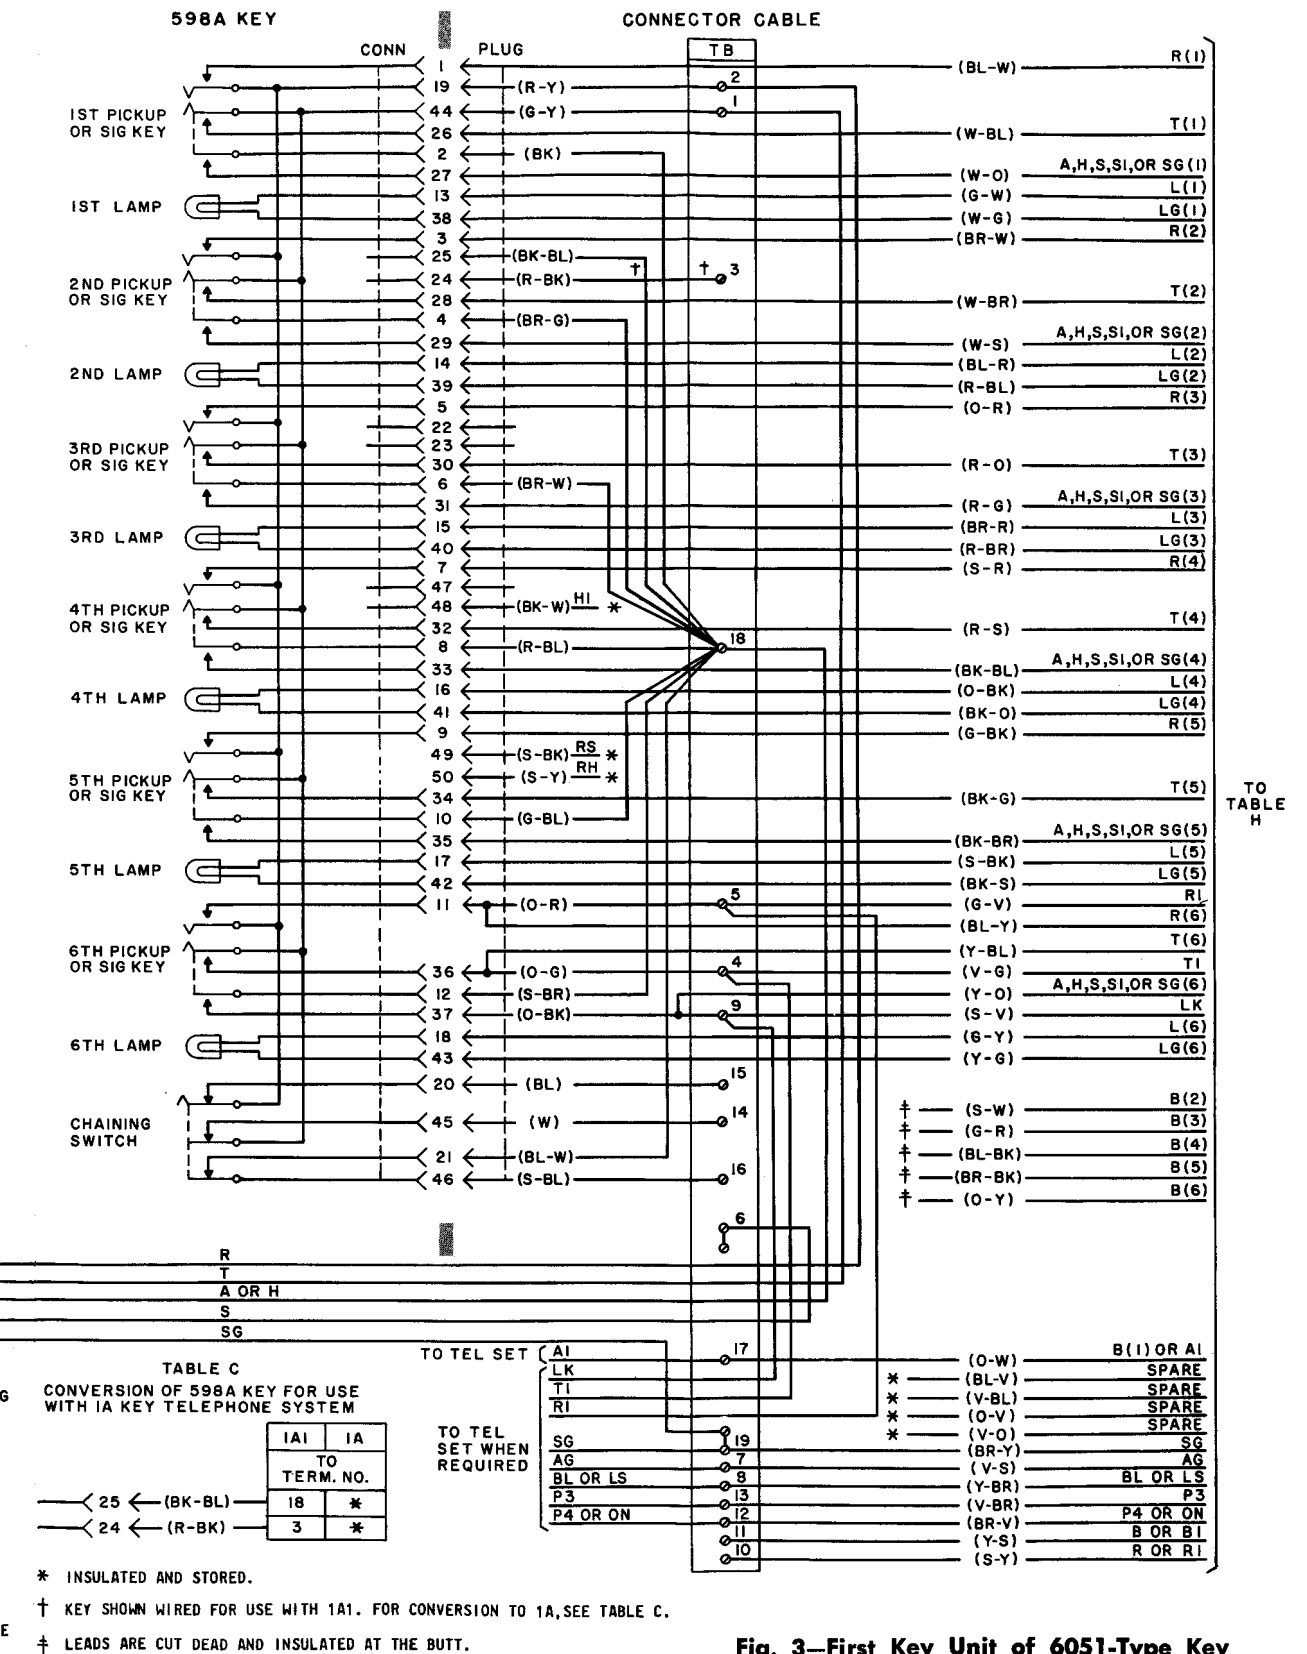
598A KEY

CONNECTOR CABLE

CONN PLUG TB

1ST PICKUP OR SIG KEY
1ST LAMP
2ND PICKUP OR SIG KEY
2ND LAMP
3RD PICKUP OR SIG KEY
3RD LAMP
4TH PICKUP OR SIG KEY
4TH LAMP
5TH PICKUP OR SIG KEY
5TH LAMP
6TH PICKUP OR SIG KEY
6TH LAMP
CHAINING SWITCH

1 (BL-W) R(1)
19 (R-Y) 2
44 (G-Y) 1
26 (W-BL) T(1)
2 (BK)
27 (W-O) A,H,S,SI,OR SG(1)
13 (G-W) L(1)
38 (W-G) LG(1)
3 (BR-W) R(2)
25 (BK-BL) †
24 (R-BK) † 3
28 (W-BR) T(2)
4 (BR-G)
29 (W-S) A,H,S,SI,OR SG(2)
14 (BL-R) L(2)
39 (R-BL) LG(2)
5 (O-R) R(3)
22
23
30 (R-O) T(3)
6 (BR-W)
31 (R-G) A,H,S,SI,OR SG(3)
15 (BR-R) L(3)
40 (R-BR) LG(3)
7 (S-R) R(4)
47
48 (BK-W) HI *
32 (R-S) T(4)
8 (R-BL) 18
33 (BK-BL) A,H,S,SI,OR SG(4)
16 (O-BK) L(4)
41 (BK-O) LG(4)
9 (G-BK) R(5)
49 (S-BK) RS *
50 (S-Y) RH *
34 (BK-G) T(5)
10 (G-BL)
35 (BK-BR) A,H,S,SI,OR SG(5)
17 (S-BK) L(5)
42 (BK-S) LG(5)
11 (O-R) 5 (G-V) RI
(BL-Y) R(6)
(Y-BL) T(6)
36 (O-G) 4 (V-G) TI
12 (S-BR) (Y-O) A,H,S,SI,OR SG(6)
37 (O-BK) 9 (S-V) LK
18 (G-Y) L(6)
43 (Y-G) LG(6)
20 (BL) 15
45 (W) 14
21 (BL-W)
46 (S-BL) 16
6

ǂ (S-W) B(2)
ǂ (G-R) B(3)
ǂ (BL-BK) B(4)
ǂ (BR-BK) B(5)
ǂ (O-Y) B(6)

TO TABLE H

R
T
A OR H
S
SG

TO TEL SET AI 17 (O-W) B(1) OR AI
LK * (BL-V) SPARE
TI * (V-BL) SPARE
RI * (O-V) SPARE
* (V-O) SPARE
TO TEL SET WHEN REQUIRED
SG 19 (BR-Y) SG
AG 7 (V-S) AG
BL OR LS 8 (Y-BR) BL OR LS
P3 13 (V-BR) P3
P4 OR ON 12 (BR-V) P4 OR ON
11 (Y-S) B OR BI
10 (S-Y) R OR RI

TABLE C
CONVERSION OF 598A KEY FOR USE WITH IA KEY TELEPHONE SYSTEM

| | IAI | IA |
|---|---|---|
| | TO TERM. NO. | |
| 25 ← (BK-BL) | 18 | * |
| 24 ← (R-BK) | 3 | * |

* INSULATED AND STORED.

† KEY SHOWN WIRED FOR USE WITH 1A1. FOR CONVERSION TO 1A, SEE TABLE C.

ǂ LEADS ARE CUT DEAD AND INSULATED AT THE BUTT.

Fig. 3—First Key Unit of 6051-Type Key